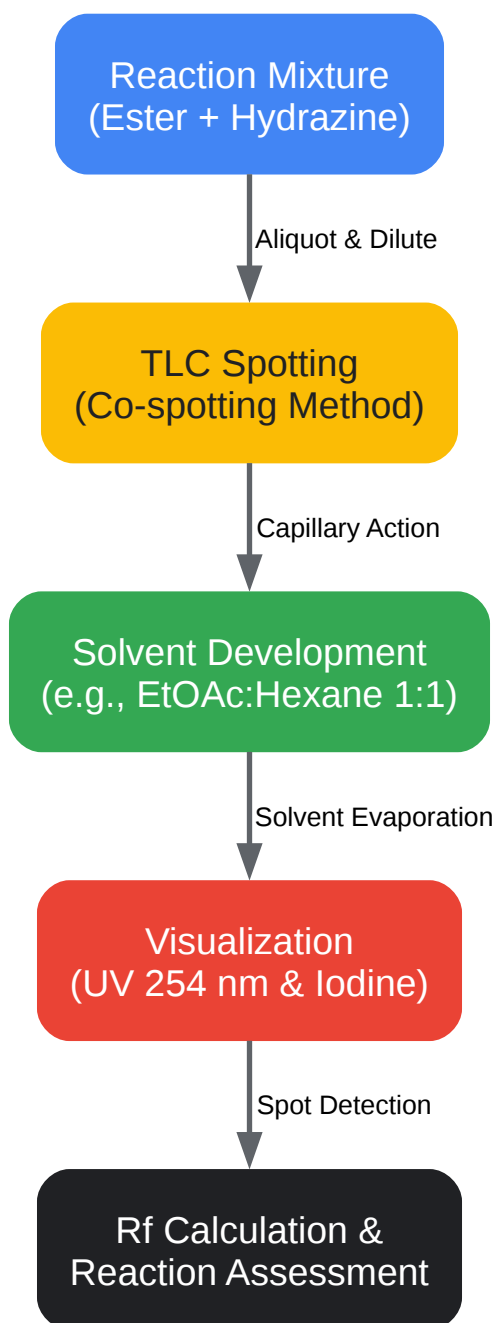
Reaction Mixture
(Ester + Hydrazine)

Aliquot & Dilute

TLC Spotting
(Co-spotting Method)

Capillary Action

Solvent Development
(e.g., EtOAc:Hexane 1:1)

Solvent Evaporation

Visualization
(UV 254 nm & Iodine)

Spot Detection

Rf Calculation &
Reaction Assessment